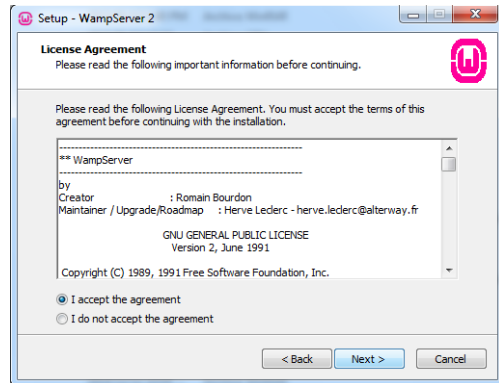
Setup - WampServer 2

License Agreement
Please read the following important information before continuing.

Please read the following License Agreement. You must accept the terms of this agreement before continuing with the installation.

---------------------------------------------------------------
** WampServer
---------------------------------------------------------------
by
Creator : Romain Bourdon
Maintainer / Upgrade/Roadmap : Herve Leclerc - herve.leclerc@alterway.fr

GNU GENERAL PUBLIC LICENSE
Version 2, June 1991

Copyright (C) 1989, 1991 Free Software Foundation, Inc.

I accept the agreement
I do not accept the agreement

< Back
Next >
Cancel